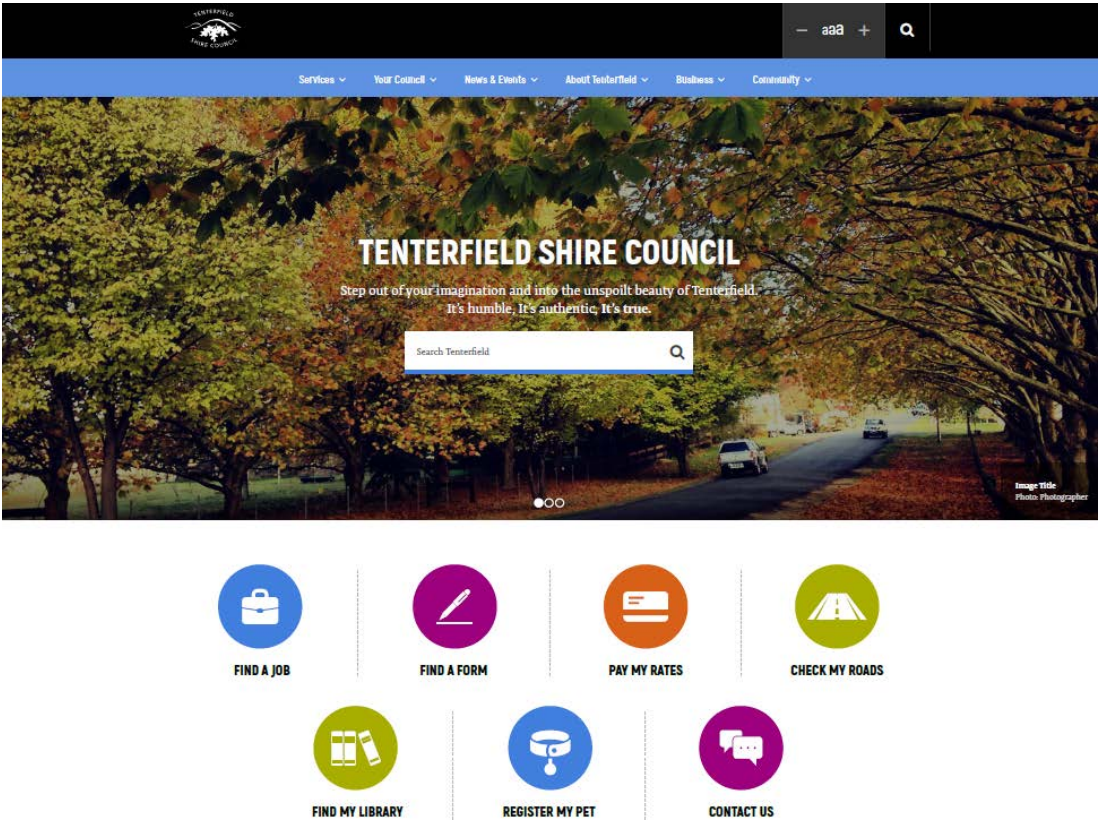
TENTERFIELD SHIRE COUNCIL

− aaa +

Services ⌄ Your Council ⌄ News & Events ⌄ About Tenterfield ⌄ Business ⌄ Community ⌄

TENTERFIELD SHIRE COUNCIL

Step out of your imagination and into the unspoilt beauty of Tenterfield. It's humble, It's authentic, It's true.

Search Tenterfield

Image Title
Photo: Photographer

FIND A JOB

FIND A FORM

PAY MY RATES

CHECK MY ROADS

FIND MY LIBRARY

REGISTER MY PET

CONTACT US